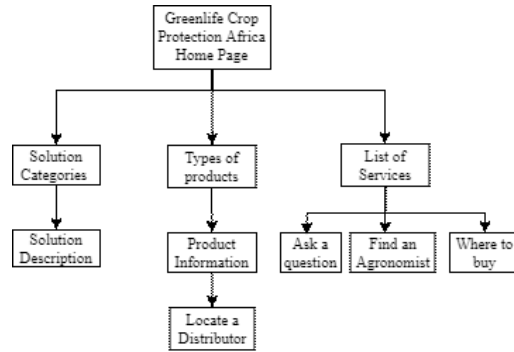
Greenlife Crop Protection Africa Home Page

Solution Categories

Solution Description

Types of products

Product Information

Locate a Distributor

List of Services

Ask a question

Find an Agronomist

Where to buy